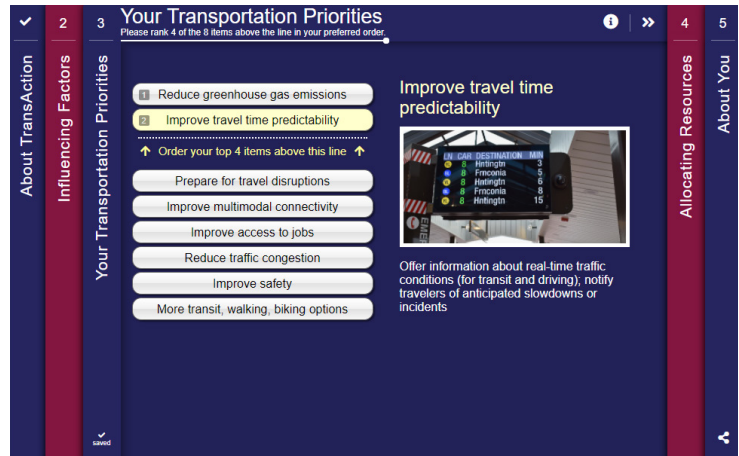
✔
About TransAction

2
Influencing Factors

3
Your Transportation Priorities

Your Transportation Priorities
Please rank 4 of the 8 items above the line in your preferred order.

1 Reduce greenhouse gas emissions
2 Improve travel time predictability
↑ Order your top 4 items above this line ↑
Prepare for travel disruptions
Improve multimodal connectivity
Improve access to jobs
Reduce traffic congestion
Improve safety
More transit, walking, biking options

Improve travel time predictability

| LN | CAR | DESTINATION | MIN |
|---|---|---|---|
| | 8 | Hntingtn | 3 |
| | 8 | Frnconia | 5 |
| | 8 | Hntingtn | 6 |
| | 8 | Frnconia | 8 |
| | 8 | Hntingtn | 15 |

Offer information about real-time traffic conditions (for transit and driving); notify travelers of anticipated slowdowns or incidents

✔
saved

4
Allocating Resources

5
About You